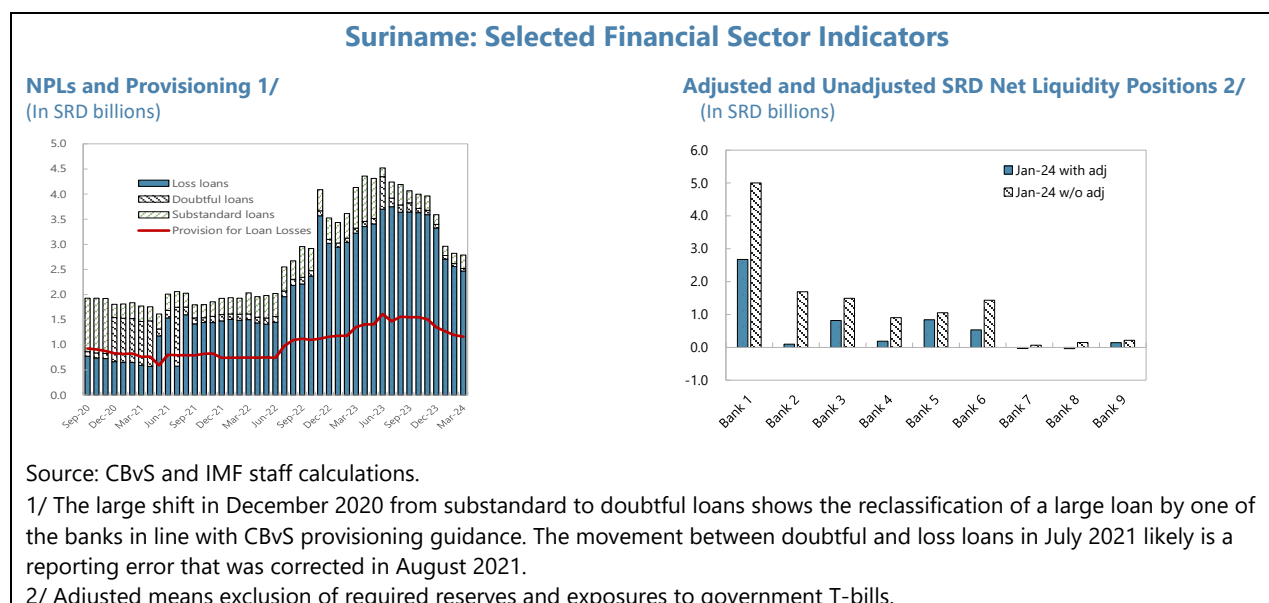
Suriname: Selected Financial Sector Indicators

NPLs and Provisioning 1/
(In SRD billions)

5.0
4.5
4.0
3.5
3.0
2.5
2.0
1.5
1.0
0.5
0.0

Loss loans
Doubtful loans
Substandard loans
Provision for Loan Losses

Sep-20
Dec-20
Mar-21
Jun-21
Sep-21
Dec-21
Mar-22
Jun-22
Sep-22
Dec-22
Mar-23
Jun-23
Sep-23
Dec-23
Mar-24

Adjusted and Unadjusted SRD Net Liquidity Positions 2/
(In SRD billions)

6.0
5.0
4.0
3.0
2.0
1.0
0.0
-1.0

Jan-24 with adj
Jan-24 w/o adj

Bank 1
Bank 2
Bank 3
Bank 4
Bank 5
Bank 6
Bank 7
Bank 8
Bank 9

Source: CBvS and IMF staff calculations.

1/ The large shift in December 2020 from substandard to doubtful loans shows the reclassification of a large loan by one of the banks in line with CBvS provisioning guidance. The movement between doubtful and loss loans in July 2021 likely is a reporting error that was corrected in August 2021.

2/ Adjusted means exclusion of required reserves and exposures to government T-bills.